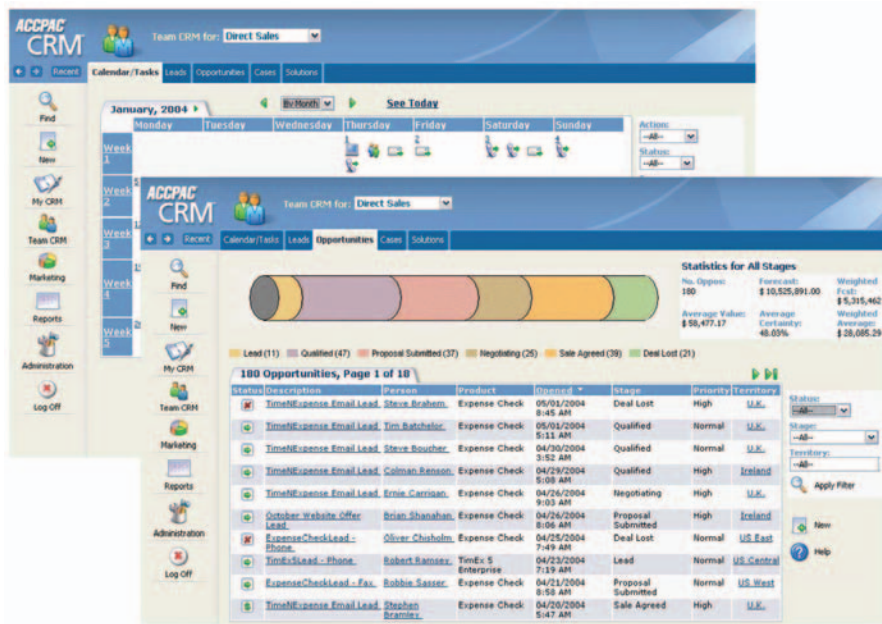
ACCPAC CRM

Team CRM for: Direct Sales

Recent | Calendar/Tasks | Leads | Opportunities | Cases | Solutions

Find
New
My CRM
Team CRM
Marketing
Reports
Administration
Log Off

January, 2004 ▸ | By Month | See Today

| | Monday | Tuesday | Wednesday | Thursday | Friday | Saturday | Sunday |
|---|---|---|---|---|---|---|---|
| Week 1 | | | | 1 | 2 | | |
| Week 2 | | | | | | | |
| Week 3 | | | | | | | |
| Week 4 | | | | | | | |
| Week 5 | | | | | | | |

Action: --All--
Status: --All--

ACCPAC CRM

Team CRM for: Direct Sales

Recent | Calendar/Tasks | Leads | Opportunities | Cases | Solutions

Find
New
My CRM
Team CRM
Marketing
Reports
Administration
Log Off

Statistics for All Stages

No. Oppos: 180
Forecast: $ 10,525,891.00
Weighted Fcst: $ 5,315,462
Average Value: $ 58,477.17
Average Certainty: 48.05%
Weighted Average: $ 28,085.29

Lead (11) | Qualified (47) | Proposal Submitted (37) | Negotiating (25) | Sale Agreed (39) | Deal Lost (21)

180 Opportunities, Page 1 of 18

| Status | Description | Person | Product | Opened | Stage | Priority | Territory |
|---|---|---|---|---|---|---|---|
| | TimeNExpense Email Lead | Steve Brahem | Expense Check | 05/01/2004 8:45 AM | Deal Lost | High | U.K. |
| | TimeNExpense Email Lead | Tim Batchelor | Expense Check | 05/01/2004 5:11 AM | Qualified | Normal | U.K. |
| | TimeNExpense Email Lead | Steve Boucher | Expense Check | 04/30/2004 3:52 AM | Qualified | Normal | U.K. |
| | TimeNExpense Email Lead | Colman Renson | Expense Check | 04/29/2004 5:08 AM | Qualified | High | Ireland |
| | TimeNExpense Email Lead | Ernie Carrigan | Expense Check | 04/26/2004 9:03 AM | Negotiating | High | U.K. |
| | October Website Offer Lead | Brian Shanahan | Expense Check | 04/26/2004 8:06 AM | Proposal Submitted | High | Ireland |
| | ExpenseCheckLead - Phone | Oliver Chisholm | Expense Check | 04/25/2004 7:49 AM | Deal Lost | Normal | US East |
| | TimExSLead - Phone | Robert Ramsey | TimEx S Enterprise | 04/23/2004 7:19 AM | Lead | Normal | US Central |
| | ExpenseCheckLead - Fax | Robbie Sasser | Expense Check | 04/21/2004 8:58 AM | Proposal Submitted | Normal | US West |
| | TimeNExpense Email Lead | Stephen Bramley | Expense Check | 04/20/2004 5:47 AM | Sale Agreed | High | U.K. |

Status: --All--
Stage:
Territory: --All--
Apply Filter
New
Help